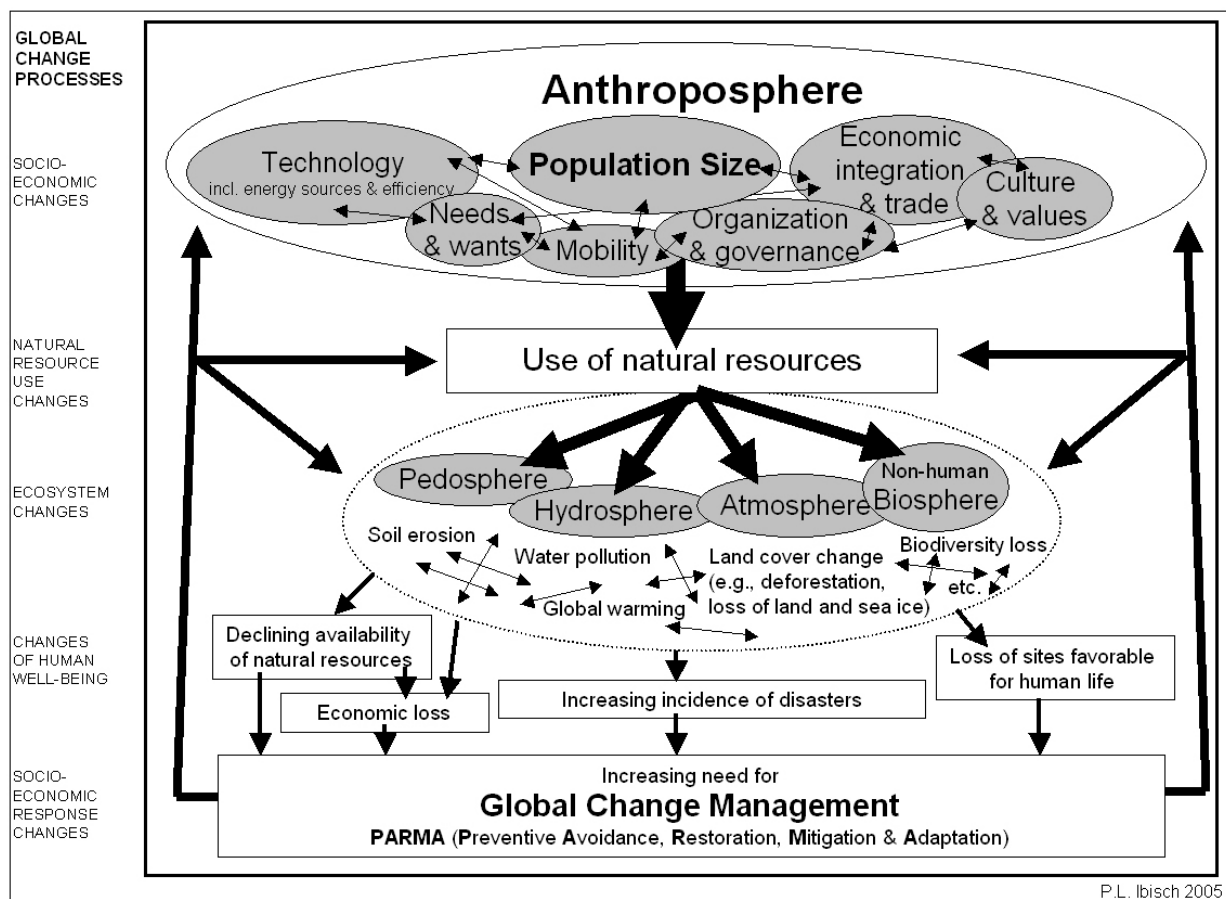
GLOBAL CHANGE PROCESSES

SOCIO-ECONOMIC CHANGES

NATURAL RESOURCE USE CHANGES

ECOSYSTEM CHANGES

CHANGES OF HUMAN WELL-BEING

SOCIO-ECONOMIC RESPONSE CHANGES

Anthroposphere

Technology
incl. energy sources & efficiency

Population Size

Economic integration & trade

Culture & values

Needs & wants

Mobility

Organization & governance

Use of natural resources

Pedosphere

Hydrosphere

Atmosphere

Non-human Biosphere

Soil erosion

Water pollution

Land cover change (e.g., deforestation, loss of land and sea ice)

Biodiversity loss

etc.

Global warming

Declining availability of natural resources

Economic loss

Increasing incidence of disasters

Loss of sites favorable for human life

Increasing need for
Global Change Management
PARMA (Preventive Avoidance, Restoration, Mitigation & Adaptation)

P.L. Ibisch 2005